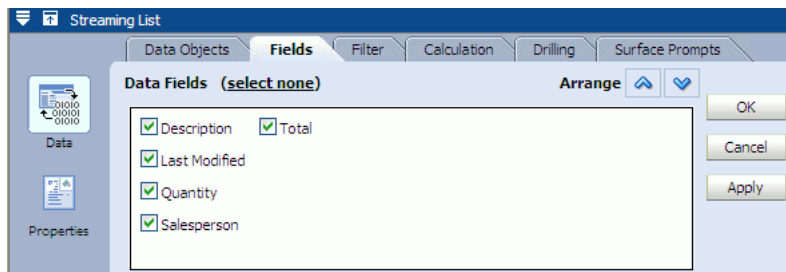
Streaming List

Data Objects | Fields | Filter | Calculation | Drilling | Surface Prompts

Data

Properties

Data Fields (select none)

Arrange

Description
Total
Last Modified
Quantity
Salesperson

OK

Cancel

Apply